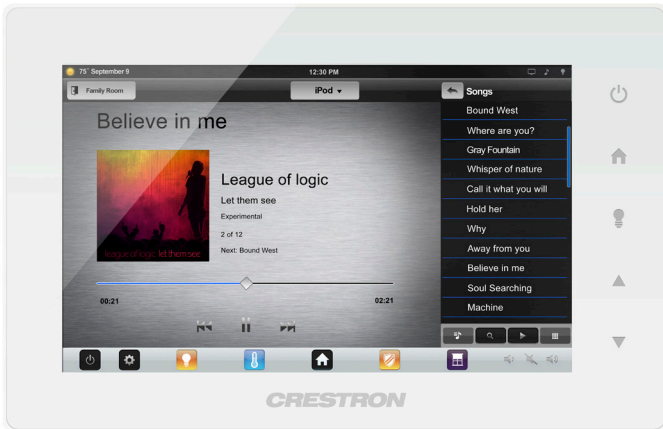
75° September 9

12:30 PM

Family Room

iPod

Songs

Believe in me

League of logic

Let them see

Experimental

2 of 12

Next: Bound West

league of logic let them see

00:21

02:21

Bound West

Where are you?

Gray Fountain

Whisper of nature

Call it what you will

Hold her

Why

Away from you

Believe in me

Soul Searching

Machine

CRESTRON